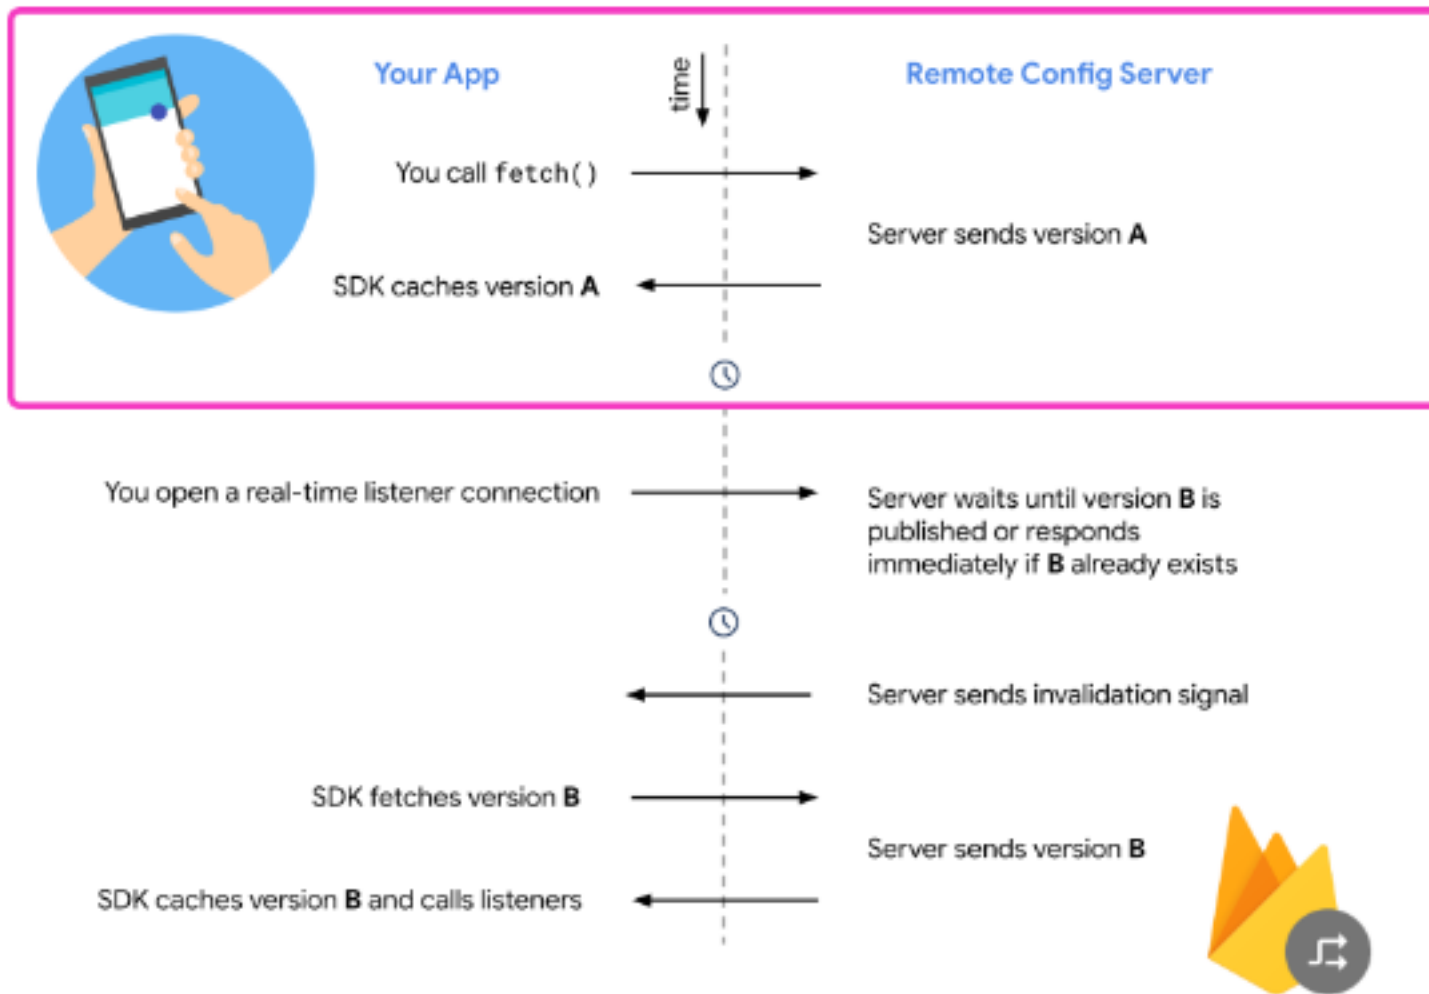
Your App

time

Remote Config Server

You call fetch()

Server sends version A

SDK caches version A

You open a real-time listener connection

Server waits until version B is published or responds immediately if B already exists

Server sends invalidation signal

SDK fetches version B

Server sends version B

SDK caches version B and calls listeners